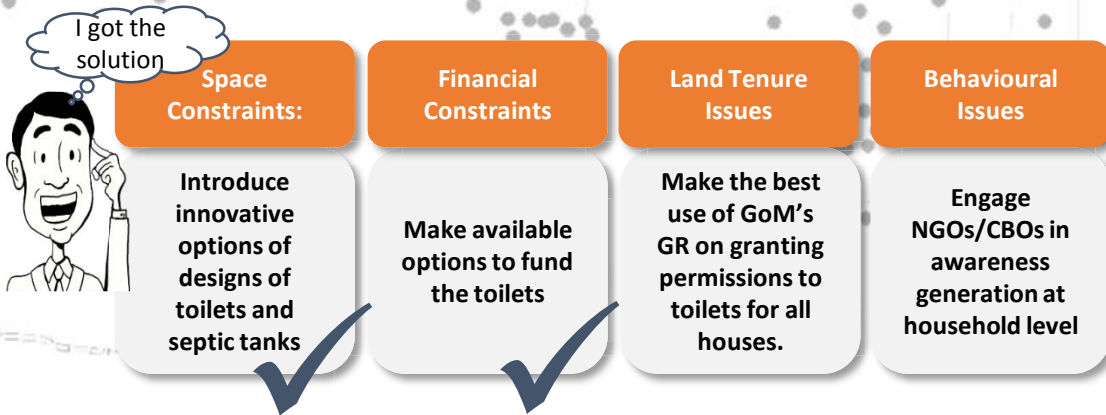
I got the solution

Space Constraints:

Introduce innovative options of designs of toilets and septic tanks

Financial Constraints

Make available options to fund the toilets

Land Tenure Issues

Make the best use of GoM's GR on granting permissions to toilets for all houses.

Behavioural Issues

Engage NGOs/CBOs in awareness generation at household level